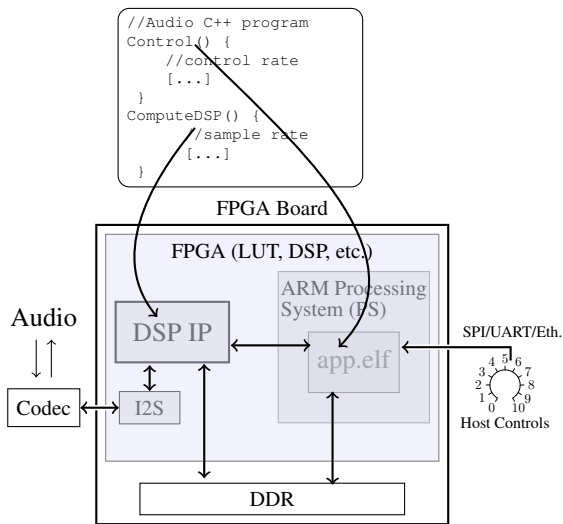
//Audio C++ program
Control() {
    //control rate
    [...]
}
ComputeDSP() {
    //sample rate
    [...]
}

FPGA Board

FPGA (LUT, DSP, etc.)

ARM Processing System (PS)

DSP IP

app.elf

I2S

Audio

Codec

SPI/UART/Eth.

0 1 2 3 4 5 6 7 8 9 10

Host Controls

DDR